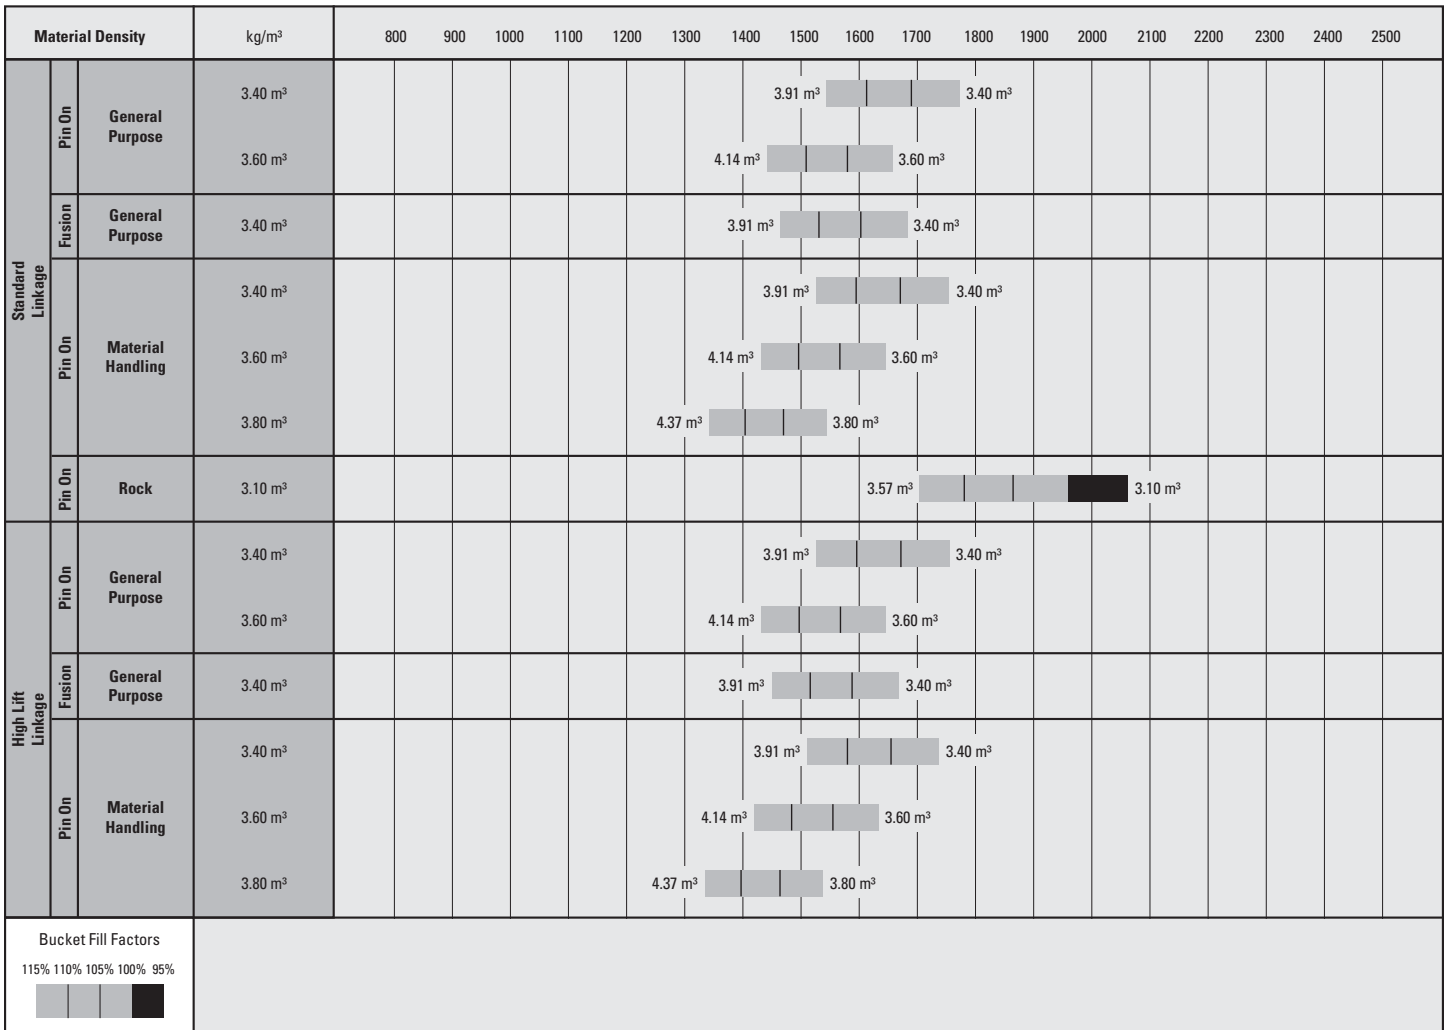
| Material Density | | | kg/m³ | 800 | 900 | 1000 | 1100 | 1200 | 1300 | 1400 | 1500 | 1600 | 1700 | 1800 | 1900 | 2000 | 2100 | 2200 | 2300 | 2400 | 2500 |
|---|---|---|---|---|---|---|---|---|---|---|---|---|---|---|---|---|---|---|---|---|---|
| Standard Linkage | Pin On | General Purpose | 3.40 m³ | 3.91 m³ 3.40 m³ | | | | | | | | | | | | | | | | | |
| | | | 3.60 m³ | 4.14 m³ 3.60 m³ | | | | | | | | | | | | | | | | | |
| | Fusion | General Purpose | 3.40 m³ | 3.91 m³ 3.40 m³ | | | | | | | | | | | | | | | | | |
| | Pin On | Material Handling | 3.40 m³ | 3.91 m³ 3.40 m³ | | | | | | | | | | | | | | | | | |
| | | | 3.60 m³ | 4.14 m³ 3.60 m³ | | | | | | | | | | | | | | | | | |
| | | | 3.80 m³ | 4.37 m³ 3.80 m³ | | | | | | | | | | | | | | | | | |
| | Pin On | Rock | 3.10 m³ | 3.57 m³ 3.10 m³ | | | | | | | | | | | | | | | | | |
| High Lift Linkage | Pin On | General Purpose | 3.40 m³ | 3.91 m³ 3.40 m³ | | | | | | | | | | | | | | | | | |
| | | | 3.60 m³ | 4.14 m³ 3.60 m³ | | | | | | | | | | | | | | | | | |
| | Fusion | General Purpose | 3.40 m³ | 3.91 m³ 3.40 m³ | | | | | | | | | | | | | | | | | |
| | Pin On | Material Handling | 3.40 m³ | 3.91 m³ 3.40 m³ | | | | | | | | | | | | | | | | | |
| | | | 3.60 m³ | 4.14 m³ 3.60 m³ | | | | | | | | | | | | | | | | | |
| | | | 3.80 m³ | 4.37 m³ 3.80 m³ | | | | | | | | | | | | | | | | | |

Bucket Fill Factors
115% 110% 105% 100% 95%